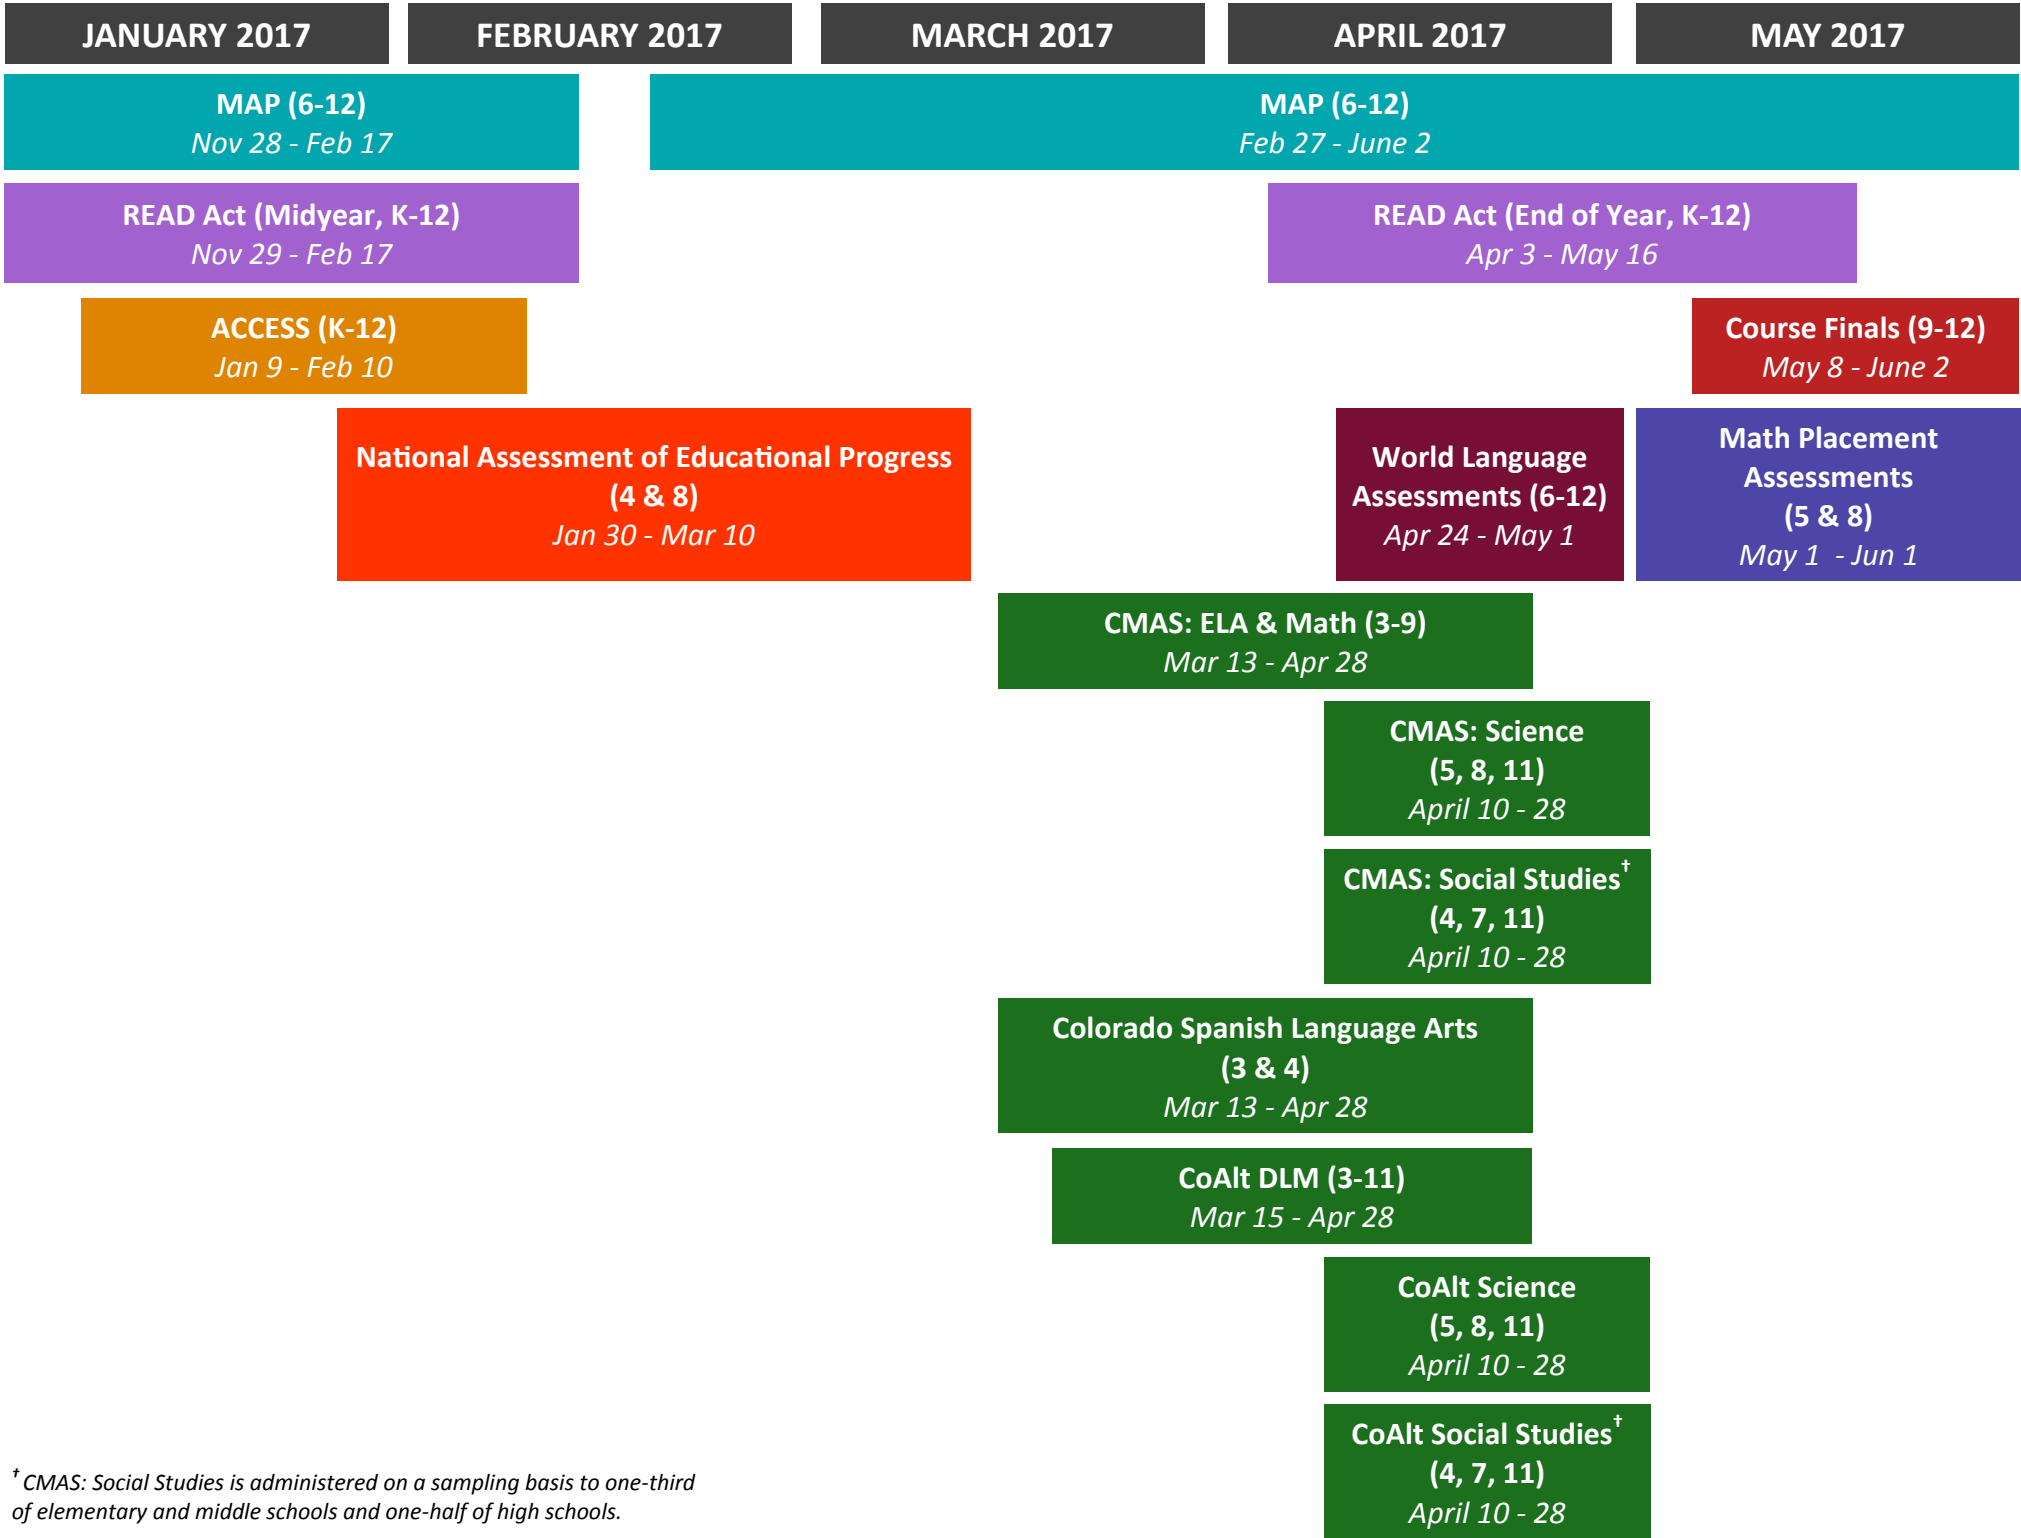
JANUARY 2017
FEBRUARY 2017
MARCH 2017
APRIL 2017
MAY 2017

MAP (6-12)
Nov 28 - Feb 17

MAP (6-12)
Feb 27 - June 2

READ Act (Midyear, K-12)
Nov 29 - Feb 17

READ Act (End of Year, K-12)
Apr 3 - May 16

ACCESS (K-12)
Jan 9 - Feb 10

Course Finals (9-12)
May 8 - June 2

National Assessment of Educational Progress (4 & 8)
Jan 30 - Mar 10

World Language Assessments (6-12)
Apr 24 - May 1

Math Placement Assessments (5 & 8)
May 1 - Jun 1

CMAS: ELA & Math (3-9)
Mar 13 - Apr 28

CMAS: Science (5, 8, 11)
April 10 - 28

CMAS: Social Studies$^{\dagger}$ (4, 7, 11)
April 10 - 28

Colorado Spanish Language Arts (3 & 4)
Mar 13 - Apr 28

CoAlt DLM (3-11)
Mar 15 - Apr 28

CoAlt Science (5, 8, 11)
April 10 - 28

CoAlt Social Studies$^{\dagger}$ (4, 7, 11)
April 10 - 28

$^{\dagger}$CMAS: Social Studies is administered on a sampling basis to one-third of elementary and middle schools and one-half of high schools.